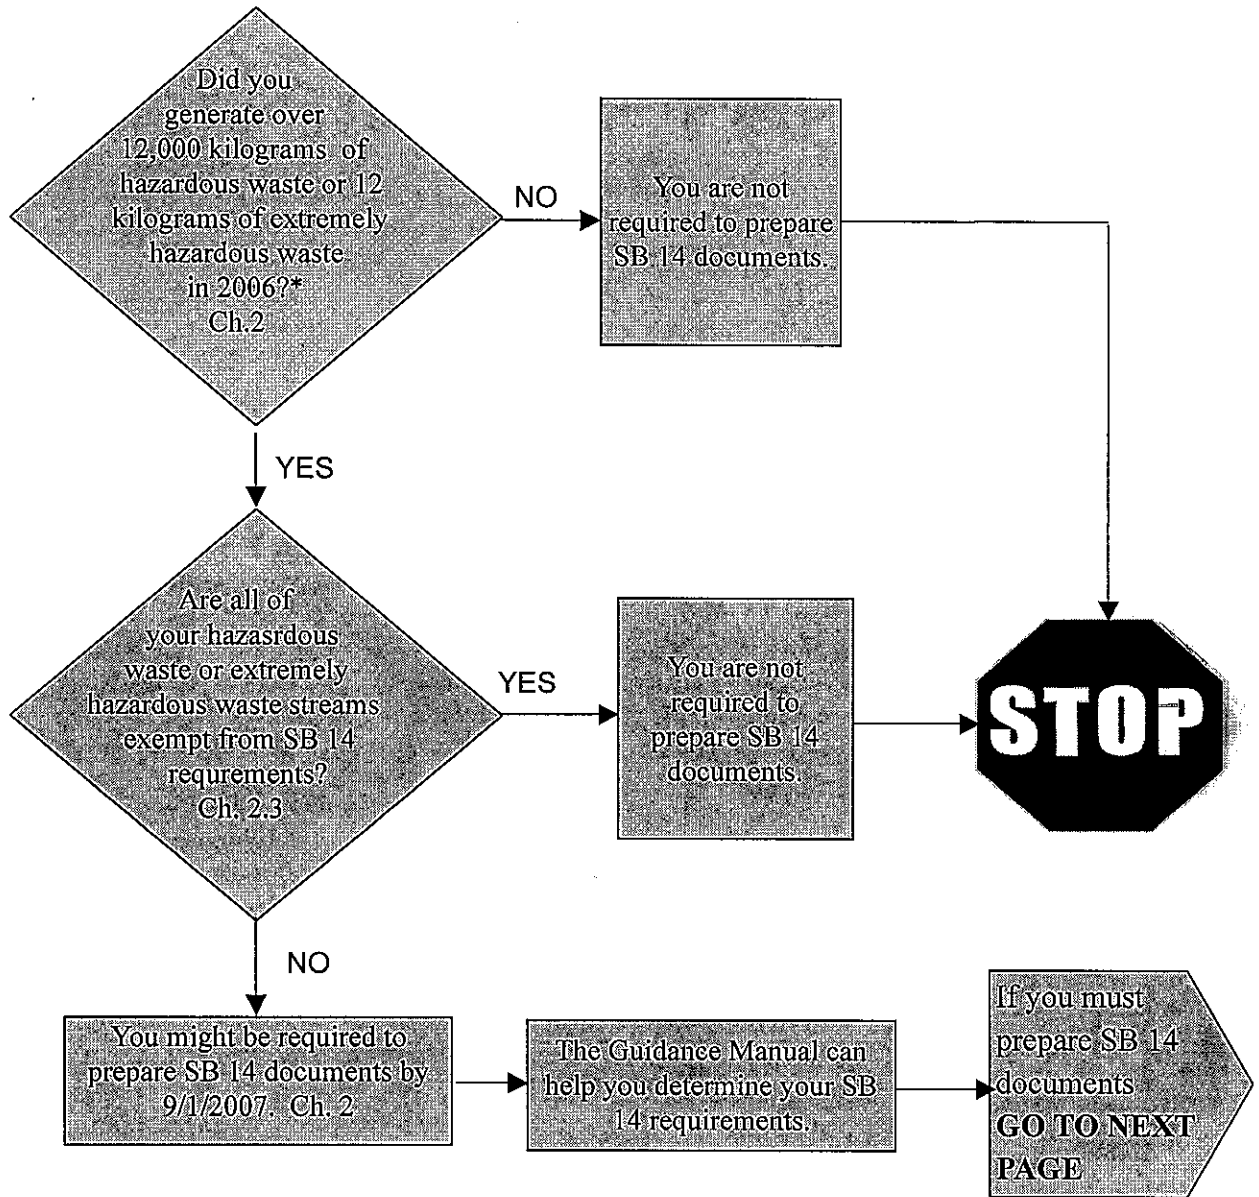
Did you generate over 12,000 kilograms of hazardous waste or 12 kilograms of extremely hazardous waste in 2006?* Ch.2

NO

You are not required to prepare SB 14 documents.

YES

Are all of your hazasrdous waste or extremely hazardous waste streams exempt from SB 14 requrements? Ch. 2.3

YES

You are not required to prepare SB 14 documents.

STOP

NO

You might be required to prepare SB 14 documents by 9/1/2007. Ch. 2

The Guidance Manual can help you determine your SB 14 requirements.

If you must prepare SB 14 documents **GO TO NEXT PAGE**